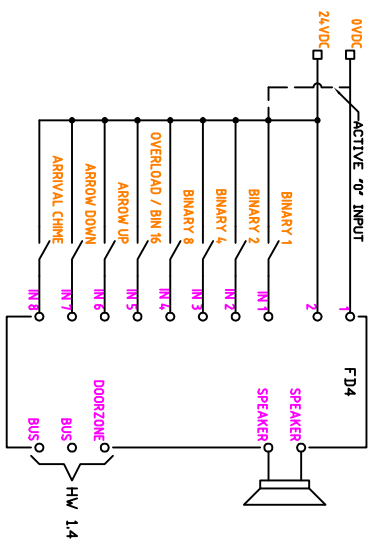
24VDC
0VDC
ACTIVE "0" INPUT
ARRIVAL CHIME
ARROW DOWN
ARROW UP
OVERLOAD / BIN 16
BINARY 8
BINARY 4
BINARY 2
BINARY 1
IN 8
IN 7
IN 6
IN 5
IN 4
IN 3
IN 2
IN 1
2
1
FD4
BUS
BUS
DOORZONE
SPEAKER
SPEAKER
HW 1.4